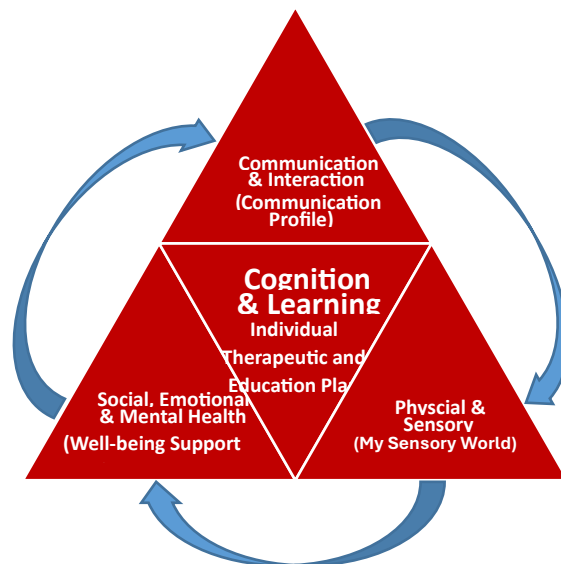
Communication & Interaction (Communication Profile)

Cognition & Learning
Individual Therapeutic and Education Pla

Social, Emotional & Mental Health (Well-being Support

Physcial & Sensory (My Sensory World)